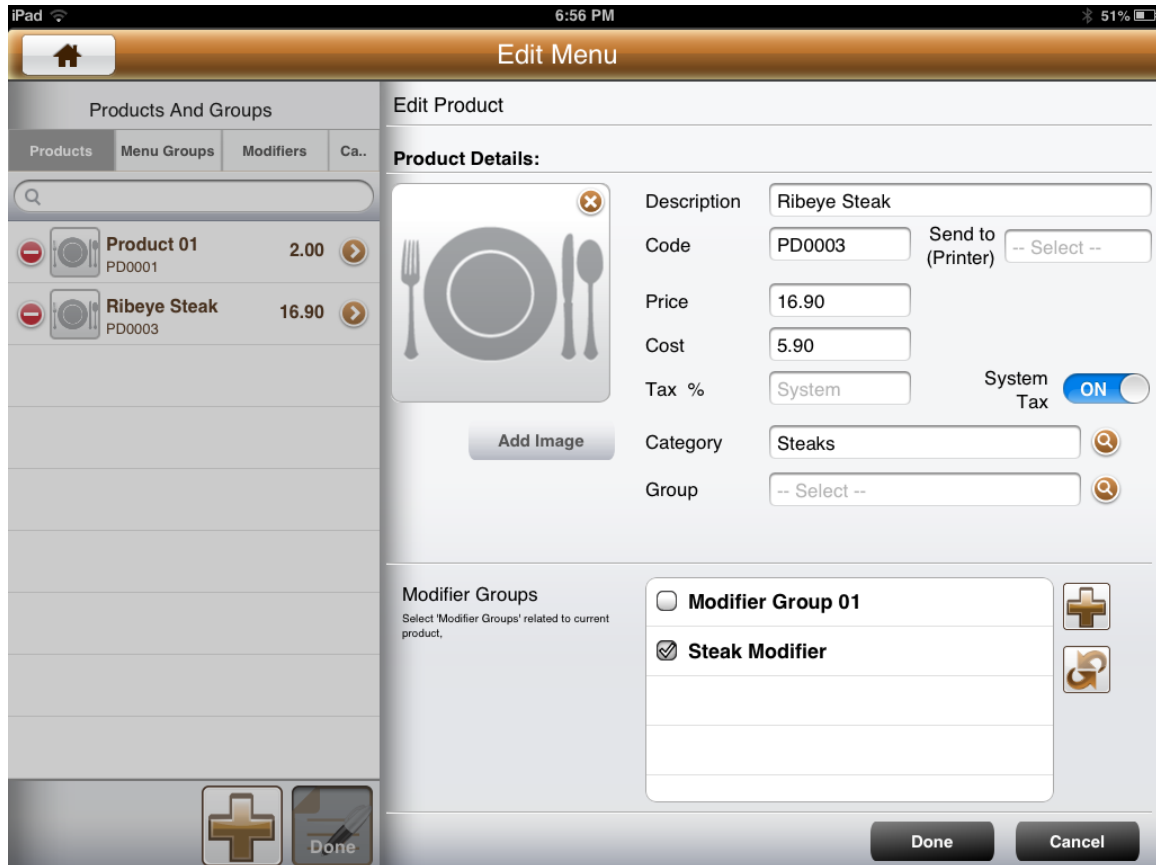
iPad 6:56 PM 51%

Edit Menu

Products And Groups

| Products | Menu Groups | Modifiers | Ca.. |
|---|---|---|---|

Product 01 2.00
PD0001

Ribeye Steak 16.90
PD0003

Done

Edit Product

Product Details:

Add Image

Description Ribeye Steak

Code PD0003 Send to (Printer) -- Select --

Price 16.90

Cost 5.90

Tax % System System Tax ON

Category Steaks

Group -- Select --

Modifier Groups
Select 'Modifier Groups' related to current product,

Modifier Group 01

Steak Modifier

Done Cancel